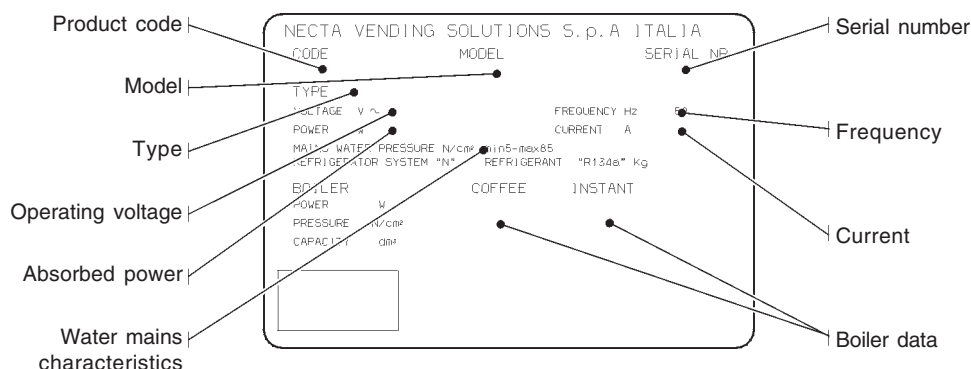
Product code
Model
Type
Operating voltage
Absorbed power
Water mains characteristics

NECTA VENDING SOLUTIONS S.p.A ITALIA
CODE MODEL SERIAL Nº
TYPE
VOLTAGE V ~ FREQUENCY Hz 50
POWER W CURRENT A
MAINS WATER PRESSURE N/cm² min5-max85
REFRIGERATOR SYSTEM "N" REFRIGERANT "R134a" Kg
BOILER COFFEE INSTANT
POWER W
PRESSURE N/cm²
CAPACITY dm³

Serial number
Frequency
Current
Boiler data